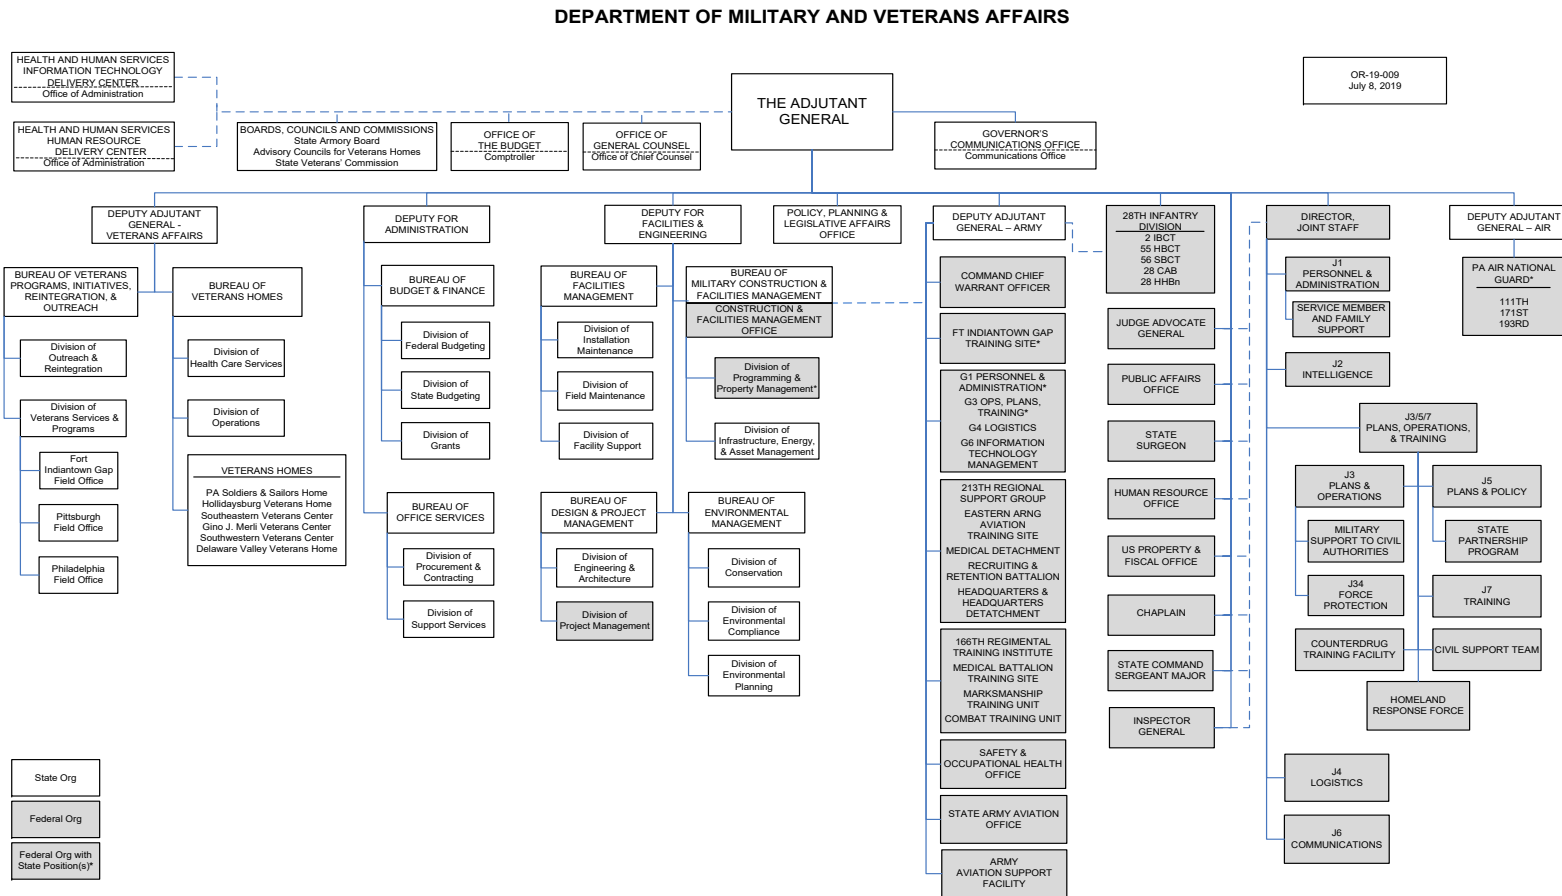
DEPARTMENT OF MILITARY AND VETERANS AFFAIRS

HEALTH AND HUMAN SERVICES INFORMATION TECHNOLOGY DELIVERY CENTER
Office of Administration

HEALTH AND HUMAN SERVICES HUMAN RESOURCE DELIVERY CENTER
Office of Administration

BOARDS, COUNCILS AND COMMISSIONS
State Armory Board
Advisory Councils for Veterans Homes
State Veterans' Commission

OFFICE OF THE BUDGET
Comptroller

OFFICE OF GENERAL COUNSEL
Office of Chief Counsel

THE ADJUTANT GENERAL

GOVERNOR'S COMMUNICATIONS OFFICE
Communications Office

OR-19-009
July 8, 2019

DEPUTY ADJUTANT GENERAL - VETERANS AFFAIRS

BUREAU OF VETERANS PROGRAMS, INITIATIVES, REINTEGRATION, & OUTREACH

Division of Outreach & Reintegration

Division of Veterans Services & Programs

Fort Indiantown Gap Field Office

Pittsburgh Field Office

Philadelphia Field Office

BUREAU OF VETERANS HOMES

Division of Health Care Services

Division of Operations

VETERANS HOMES
PA Soldiers & Sailors Home
Hollidaysburg Veterans Home
Southeastern Veterans Center
Gino J. Merli Veterans Center
Southwestern Veterans Center
Delaware Valley Veterans Home

DEPUTY FOR ADMINISTRATION

BUREAU OF BUDGET & FINANCE

Division of Federal Budgeting

Division of State Budgeting

Division of Grants

BUREAU OF OFFICE SERVICES

Division of Procurement & Contracting

Division of Support Services

DEPUTY FOR FACILITIES & ENGINEERING

BUREAU OF FACILITIES MANAGEMENT

Division of Installation Maintenance

Division of Field Maintenance

Division of Facility Support

BUREAU OF DESIGN & PROJECT MANAGEMENT

Division of Engineering & Architecture

Division of Project Management

POLICY, PLANNING & LEGISLATIVE AFFAIRS OFFICE

BUREAU OF MILITARY CONSTRUCTION & FACILITIES MANAGEMENT

CONSTRUCTION & FACILITIES MANAGEMENT OFFICE

Division of Programming & Property Management*

Division of Infrastructure, Energy, & Asset Management

BUREAU OF ENVIRONMENTAL MANAGEMENT

Division of Conservation

Division of Environmental Compliance

Division of Environmental Planning

DEPUTY ADJUTANT GENERAL – ARMY

COMMAND CHIEF WARRANT OFFICER

FT INDIANTOWN GAP TRAINING SITE*

G1 PERSONNEL & ADMINISTRATION*
G3 OPS, PLANS, TRAINING*
G4 LOGISTICS
G6 INFORMATION TECHNOLOGY MANAGEMENT

213TH REGIONAL SUPPORT GROUP
EASTERN ARNG AVIATION TRAINING SITE
MEDICAL DETACHMENT
RECRUITING & RETENTION BATTALION
HEADQUARTERS & HEADQUARTERS DETATCHMENT

166TH REGIMENTAL TRAINING INSTITUTE
MEDICAL BATTALION TRAINING SITE
MARKSMANSHIP TRAINING UNIT
COMBAT TRAINING UNIT

SAFETY & OCCUPATIONAL HEALTH OFFICE

STATE ARMY AVIATION OFFICE

ARMY AVIATION SUPPORT FACILITY

28TH INFANTRY DIVISION
2 IBCT
55 HBCT
56 SBCT
28 CAB
28 HHBn

JUDGE ADVOCATE GENERAL

PUBLIC AFFAIRS OFFICE

STATE SURGEON

HUMAN RESOURCE OFFICE

US PROPERTY & FISCAL OFFICE

CHAPLAIN

STATE COMMAND SERGEANT MAJOR

INSPECTOR GENERAL

DIRECTOR, JOINT STAFF

J1 PERSONNEL & ADMINISTRATION

SERVICE MEMBER AND FAMILY SUPPORT

J2 INTELLIGENCE

J3/5/7 PLANS, OPERATIONS, & TRAINING

J3 PLANS & OPERATIONS

MILITARY SUPPORT TO CIVIL AUTHORITIES

J34 FORCE PROTECTION

COUNTERDRUG TRAINING FACILITY

J5 PLANS & POLICY

STATE PARTNERSHIP PROGRAM

J7 TRAINING

CIVIL SUPPORT TEAM

HOMELAND RESPONSE FORCE

J4 LOGISTICS

J6 COMMUNICATIONS

DEPUTY ADJUTANT GENERAL – AIR

PA AIR NATIONAL GUARD*
111TH
171ST
193RD

State Org

Federal Org

Federal Org with State Position(s)*